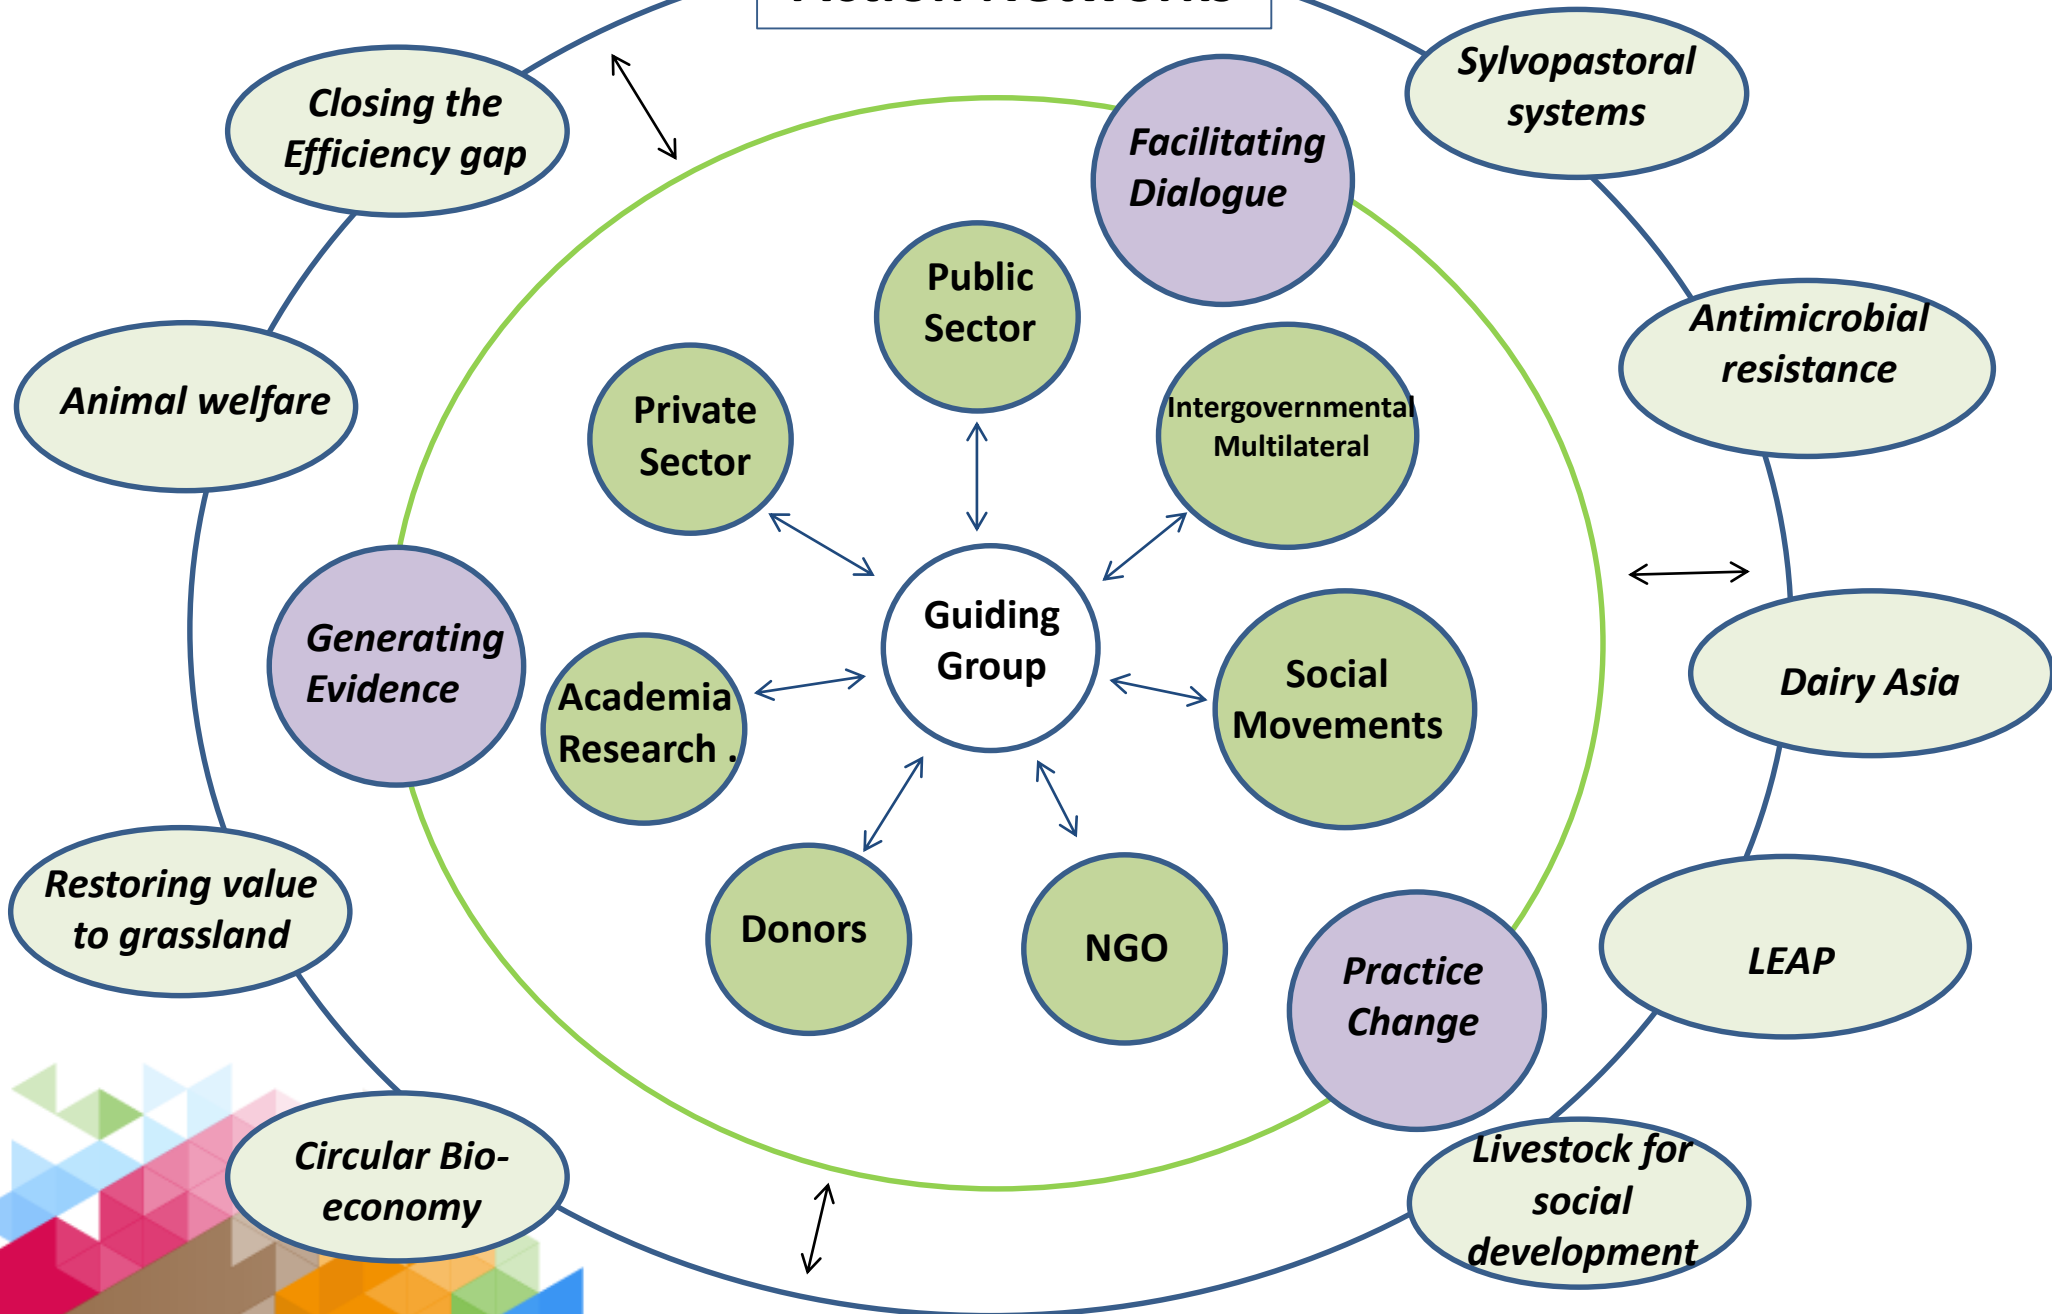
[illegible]

Closing the Efficiency gap

Sylvopastoral systems

Facilitating Dialogue

Public Sector

Animal welfare

Antimicrobial resistance

Private Sector

Intergovernmental Multilateral

Guiding Group

Generating Evidence

Academia Research .

Social Movements

Dairy Asia

Restoring value to grassland

Donors

NGO

Practice Change

LEAP

Circular Bio-economy

Livestock for social development